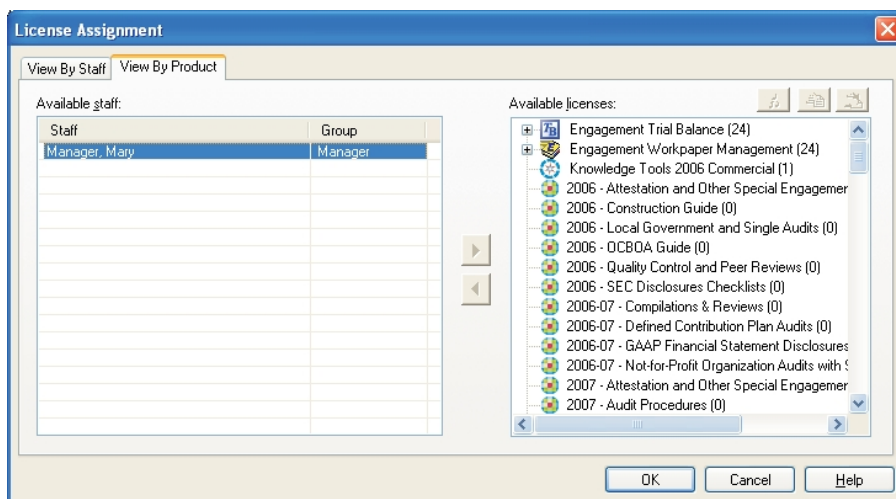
License Assignment

View By Staff | View By Product

Available staff:

| Staff | Group |
|---|---|
| Manager, Mary | Manager |

Available licenses:

Engagement Trial Balance (24)
Engagement Workpaper Management (24)
Knowledge Tools 2006 Commercial (1)
2006 - Attestation and Other Special Engagemer
2006 - Construction Guide (0)
2006 - Local Government and Single Audits (0)
2006 - OCBOA Guide (0)
2006 - Quality Control and Peer Reviews (0)
2006 - SEC Disclosures Checklists (0)
2006-07 - Compilations & Reviews (0)
2006-07 - Defined Contribution Plan Audits (0)
2006-07 - GAAP Financial Statement Disclosures
2006-07 - Not-for-Profit Organization Audits with S
2007 - Attestation and Other Special Engagemer
2007 - Audit Procedures (0)

OK | Cancel | Help